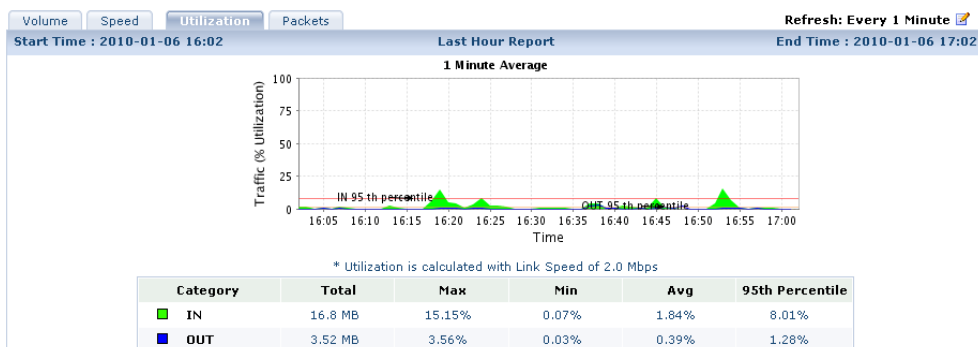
Volume Speed Utilization Packets

Refresh: Every 1 Minute

Start Time : 2010-01-06 16:02

Last Hour Report

End Time : 2010-01-06 17:02

1 Minute Average

Traffic (% Utilization)

100
75
50
25
0

IN 95 th percentile

OUT 95 th percentile

16:05 16:10 16:15 16:20 16:25 16:30 16:35 16:40 16:45 16:50 16:55 17:00

Time

* Utilization is calculated with Link Speed of 2.0 Mbps

| Category | Total | Max | Min | Avg | 95th Percentile |
|---|---|---|---|---|---|
| IN | 16.8 MB | 15.15% | 0.07% | 1.84% | 8.01% |
| OUT | 3.52 MB | 3.56% | 0.03% | 0.39% | 1.28% |